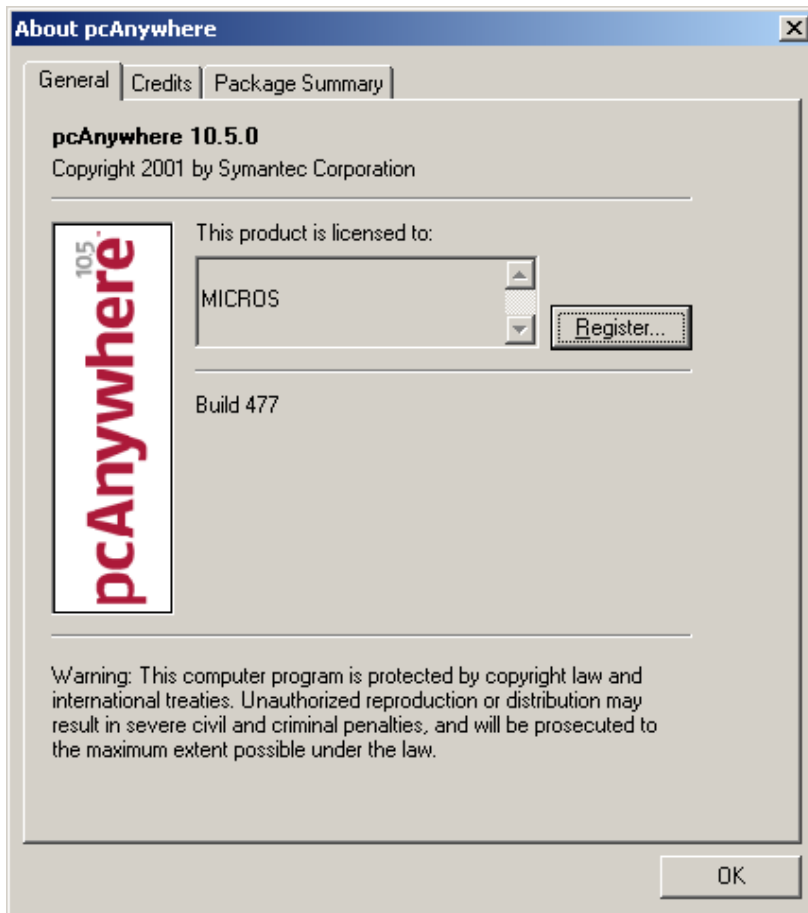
About pcAnywhere

General | Credits | Package Summary

pcAnywhere 10.5.0
Copyright 2001 by Symantec Corporation

10.5 pcAnywhere

This product is licensed to:

MICROS

Register...

Build 477

Warning: This computer program is protected by copyright law and international treaties. Unauthorized reproduction or distribution may result in severe civil and criminal penalties, and will be prosecuted to the maximum extent possible under the law.

OK